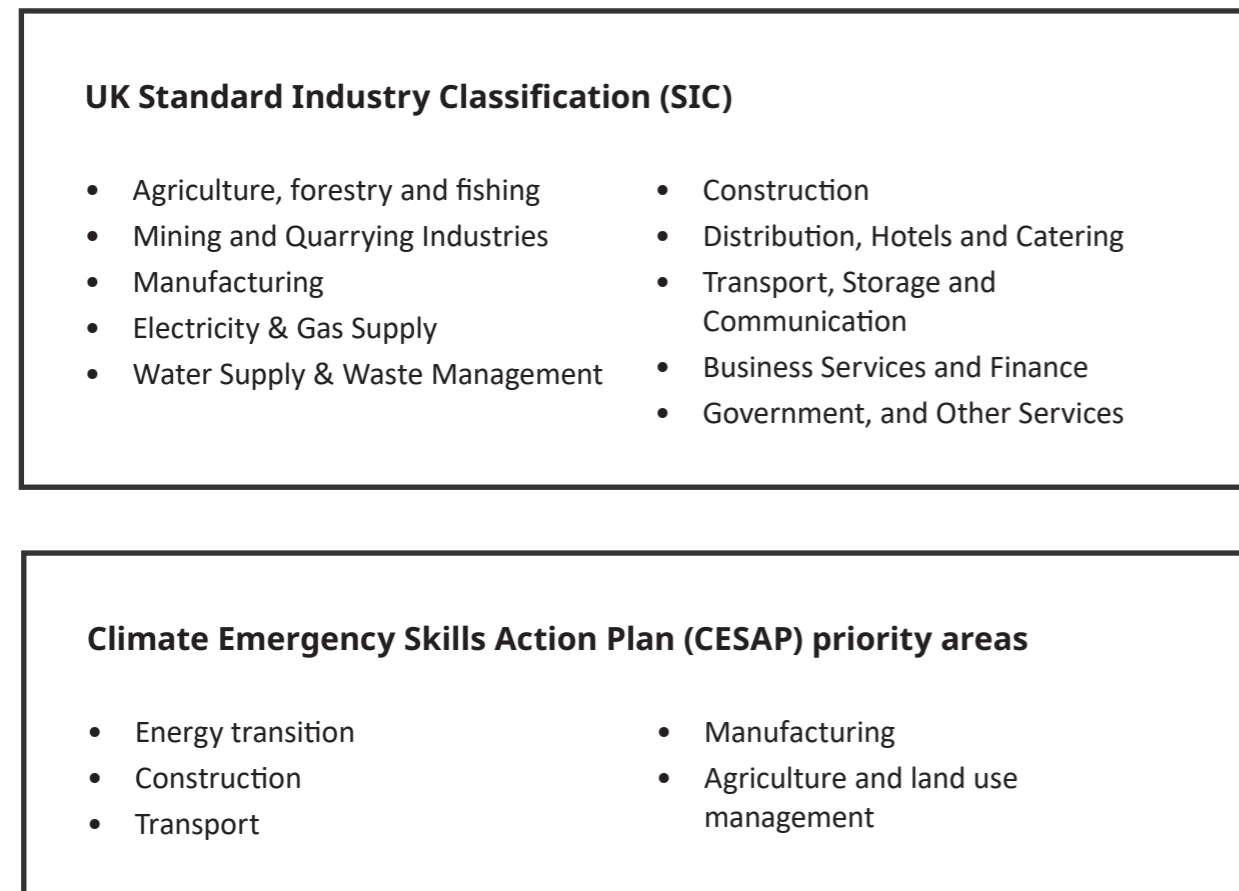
**UK Standard Industry Classification (SIC)**

- Agriculture, forestry and fishing
- Mining and Quarrying Industries
- Manufacturing
- Electricity & Gas Supply
- Water Supply & Waste Management

- Construction
- Distribution, Hotels and Catering
- Transport, Storage and Communication
- Business Services and Finance
- Government, and Other Services

**Climate Emergency Skills Action Plan (CESAP) priority areas**

- Energy transition
- Construction
- Transport

- Manufacturing
- Agriculture and land use management